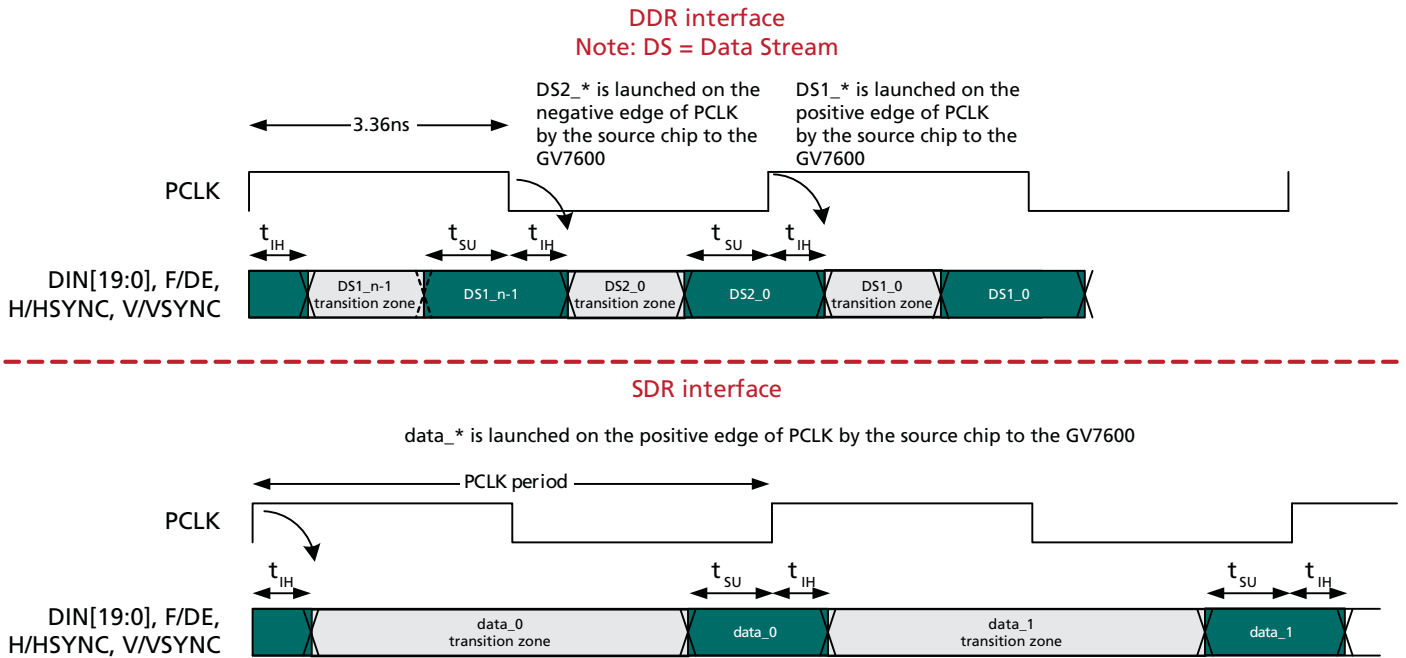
DDR interface
Note: DS = Data Stream

3.36ns

DS2_* is launched on the negative edge of PCLK by the source chip to the GV7600

DS1_* is launched on the positive edge of PCLK by the source chip to the GV7600

PCLK

$t_{IH}$ $t_{SU}$ $t_{IH}$ $t_{SU}$ $t_{IH}$

DIN[19:0], F/DE, H/HSYNC, V/VSYNC

DS1_n-1 transition zone

DS1_n-1

DS2_0 transition zone

DS2_0

DS1_0 transition zone

DS1_0

SDR interface

data_* is launched on the positive edge of PCLK by the source chip to the GV7600

PCLK period

PCLK

$t_{IH}$ $t_{SU}$ $t_{IH}$ $t_{SU}$ $t_{IH}$

DIN[19:0], F/DE, H/HSYNC, V/VSYNC

data_0 transition zone

data_0

data_1 transition zone

data_1